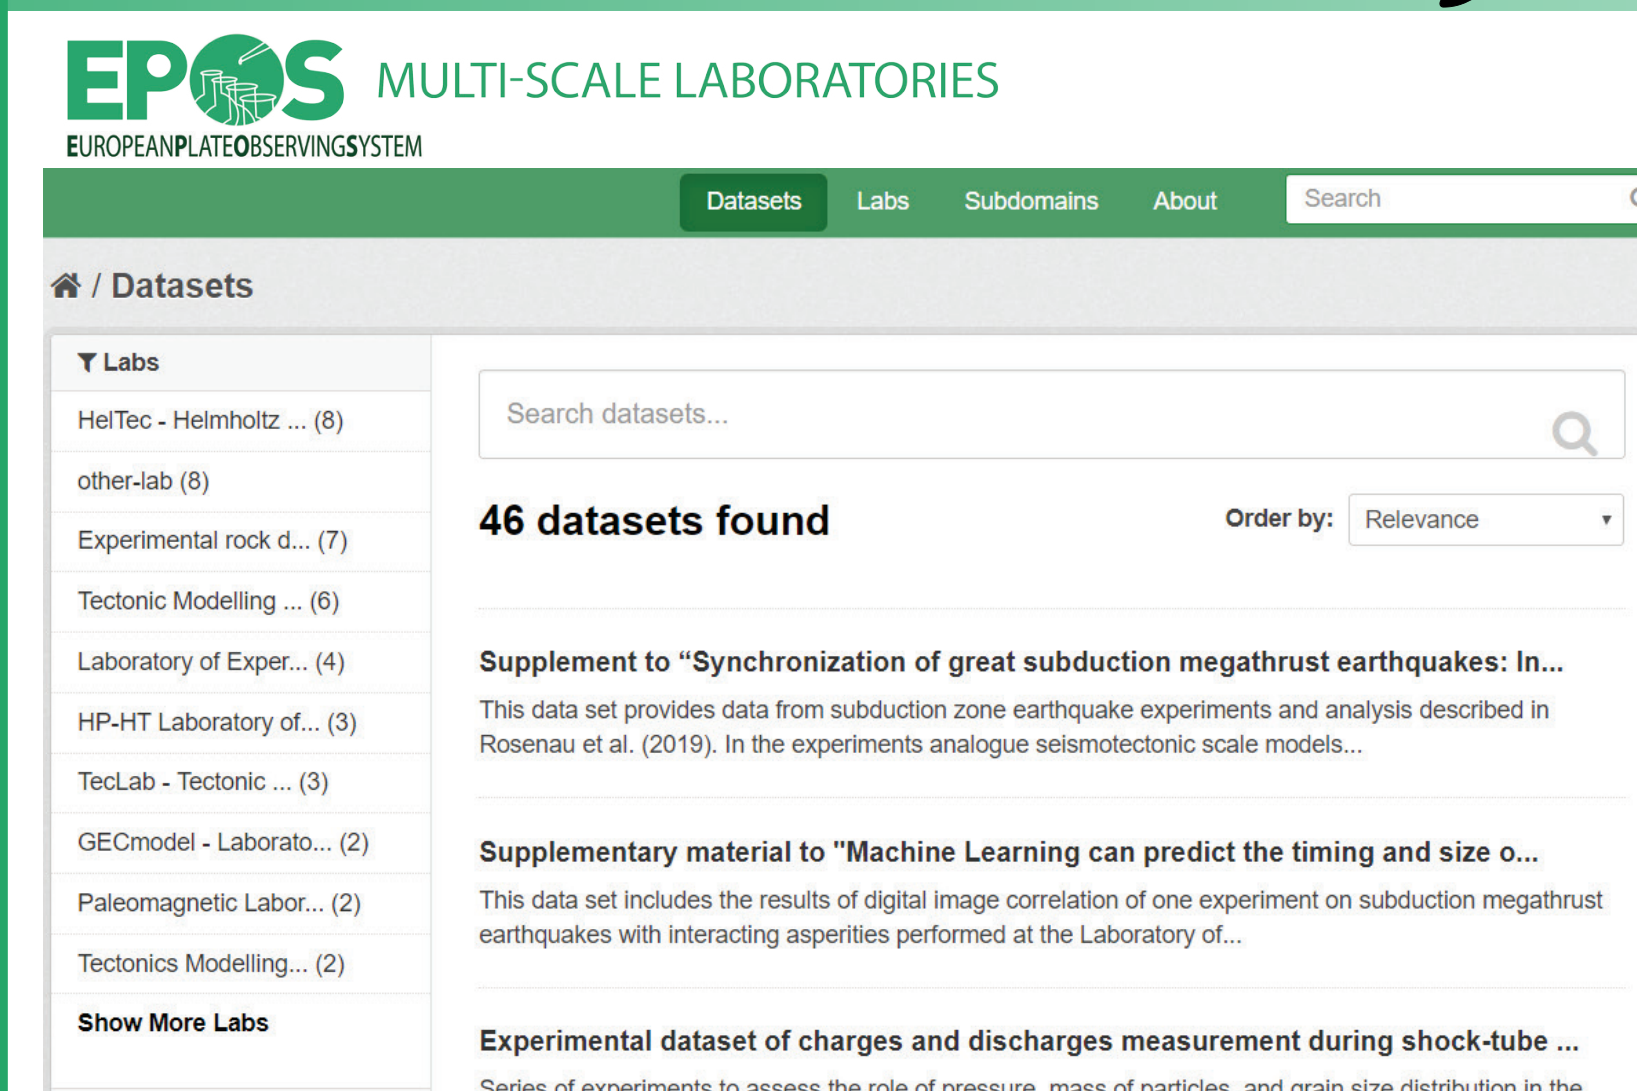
EPOS MULTI-SCALE LABORATORIES
EUROPEANPLATEOBSERVINGSYSTEM

Datasets Labs Subdomains About Search

/ Datasets

Labs
HelTec - Helmholtz ... (8)
other-lab (8)
Experimental rock d... (7)
Tectonic Modelling ... (6)
Laboratory of Exper... (4)
HP-HT Laboratory of... (3)
TecLab - Tectonic ... (3)
GECmodel - Laborato... (2)
Paleomagnetic Labor... (2)
Tectonics Modelling... (2)
Show More Labs

Search datasets...

46 datasets found

Order by: Relevance

Supplement to “Synchronization of great subduction megathrust earthquakes: In...
This data set provides data from subduction zone earthquake experiments and analysis described in Rosenau et al. (2019). In the experiments analogue seismotectonic scale models...

Supplementary material to "Machine Learning can predict the timing and size o...
This data set includes the results of digital image correlation of one experiment on subduction megathrust earthquakes with interacting asperities performed at the Laboratory of...

Experimental dataset of charges and discharges measurement during shock-tube ...
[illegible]